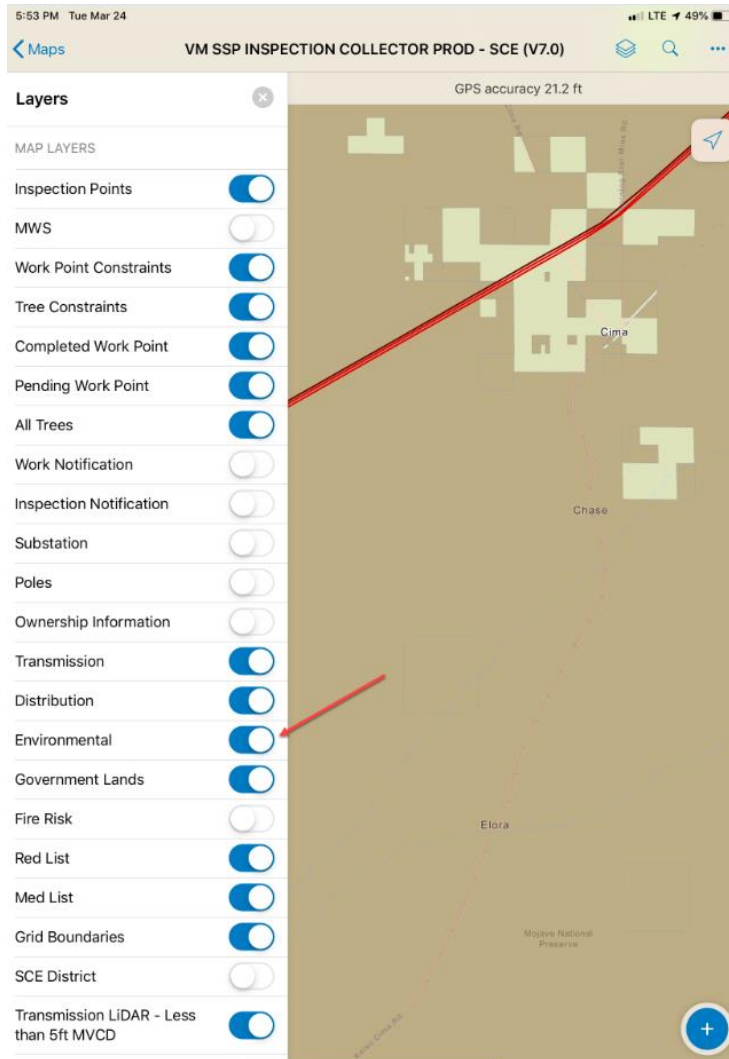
5:53 PM Tue Mar 24

LTE 49%

Maps

VM SSP INSPECTION COLLECTOR PROD - SCE (V7.0)

Layers

GPS accuracy 21.2 ft

MAP LAYERS

Inspection Points

MWS

Work Point Constraints

Tree Constraints

Completed Work Point

Pending Work Point

All Trees

Work Notification

Inspection Notification

Substation

Poles

Ownership Information

Transmission

Distribution

Environmental

Government Lands

Fire Risk

Red List

Med List

Grid Boundaries

SCE District

Transmission LiDAR - Less than 5ft MVCD

Cima

Chase

Elora

Mojave National Preserve